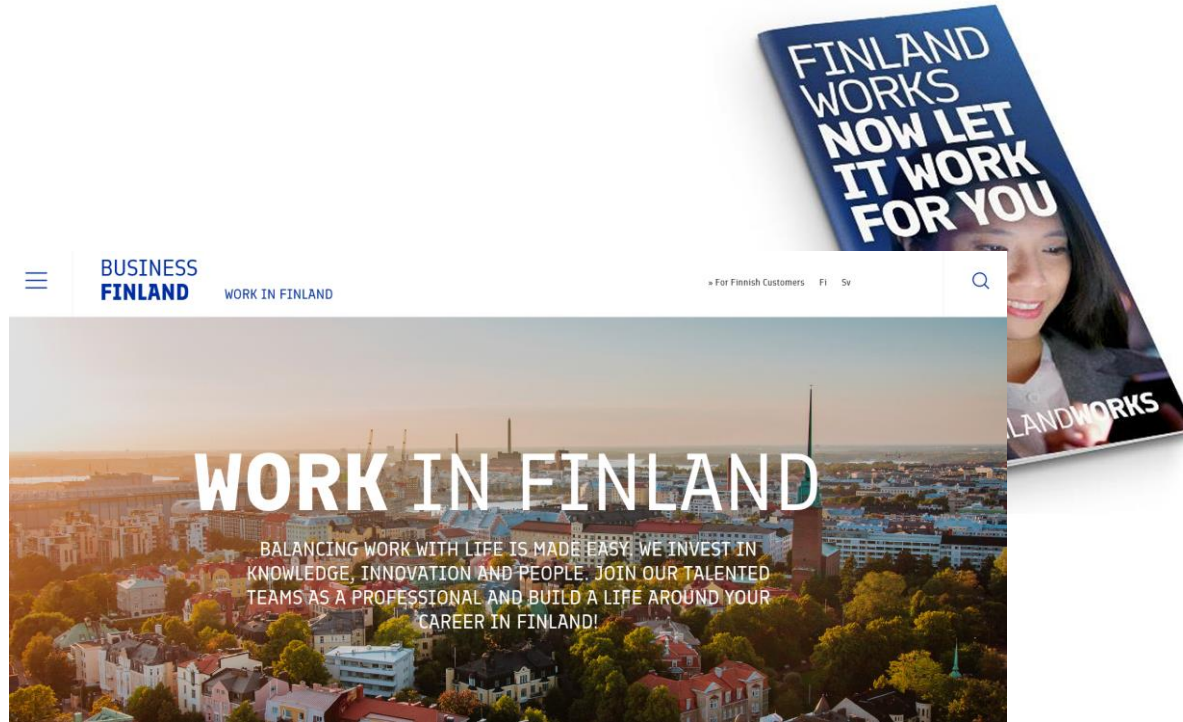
FINLAND WORKS NOW LET IT WORK FOR YOU

LANDWORKS

BUSINESS FINLAND WORK IN FINLAND

» For Finnish Customers Fi Sv

WORK IN FINLAND

BALANCING WORK WITH LIFE IS MADE EASY. WE INVEST IN KNOWLEDGE, INNOVATION AND PEOPLE. JOIN OUR TALENTED TEAMS AS A PROFESSIONAL AND BUILD A LIFE AROUND YOUR CAREER IN FINLAND!